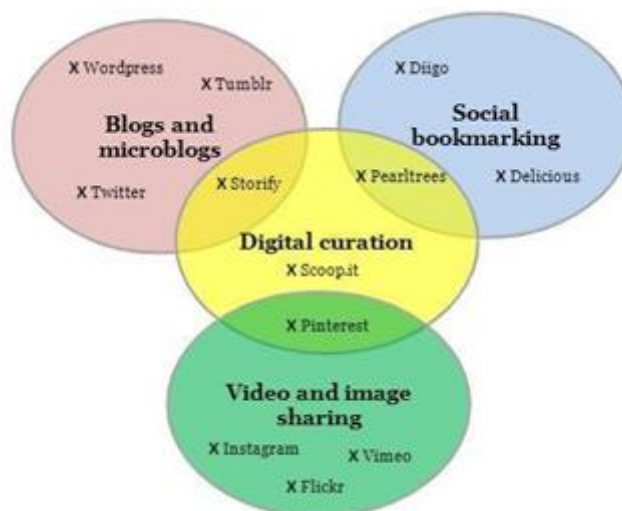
X Wordpress

X Tumblr

Blogs and microblogs

X Twitter

X Diigo

Social bookmarking

X Delicious

X Storify

X Pearltrees

Digital curation

X Scoop.it

X Pinterest

Video and image sharing

X Instagram

X Vimeo

X Flickr